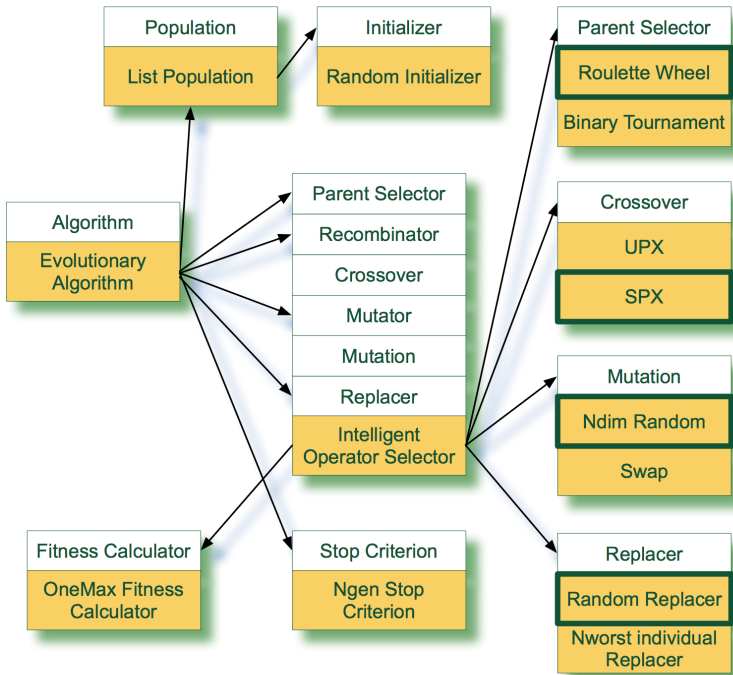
Population
List Population

Initializer
Random Initializer

Parent Selector
Roulette Wheel
Binary Tournament

Algorithm
Evolutionary Algorithm

Parent Selector
Recombinator
Crossover
Mutator
Mutation
Replacer
Intelligent Operator Selector

Crossover
UPX
SPX

Mutation
Ndim Random
Swap

Fitness Calculator
OneMax Fitness Calculator

Stop Criterion
Ngen Stop Criterion

Replacer
Random Replacer
Nworst individual Replacer